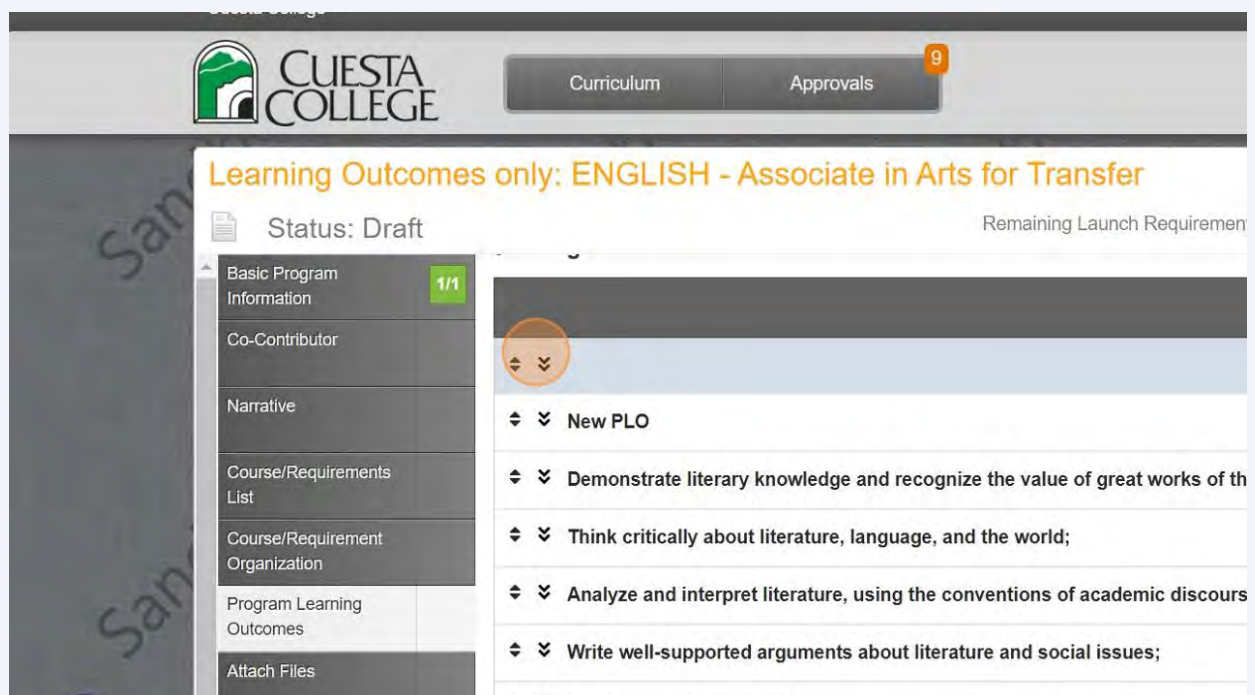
CUESTA COLLEGE

Curriculum

Approvals 9

Learning Outcomes only: ENGLISH - Associate in Arts for Transfer

Status: Draft

Remaining Launch Requiremen

Basic Program Information 1/1

Co-Contributor

Narrative

Course/Requirements List

Course/Requirement Organization

Program Learning Outcomes

Attach Files

New PLO

Demonstrate literary knowledge and recognize the value of great works of th

Think critically about literature, language, and the world;

Analyze and interpret literature, using the conventions of academic discours

Write well-supported arguments about literature and social issues;